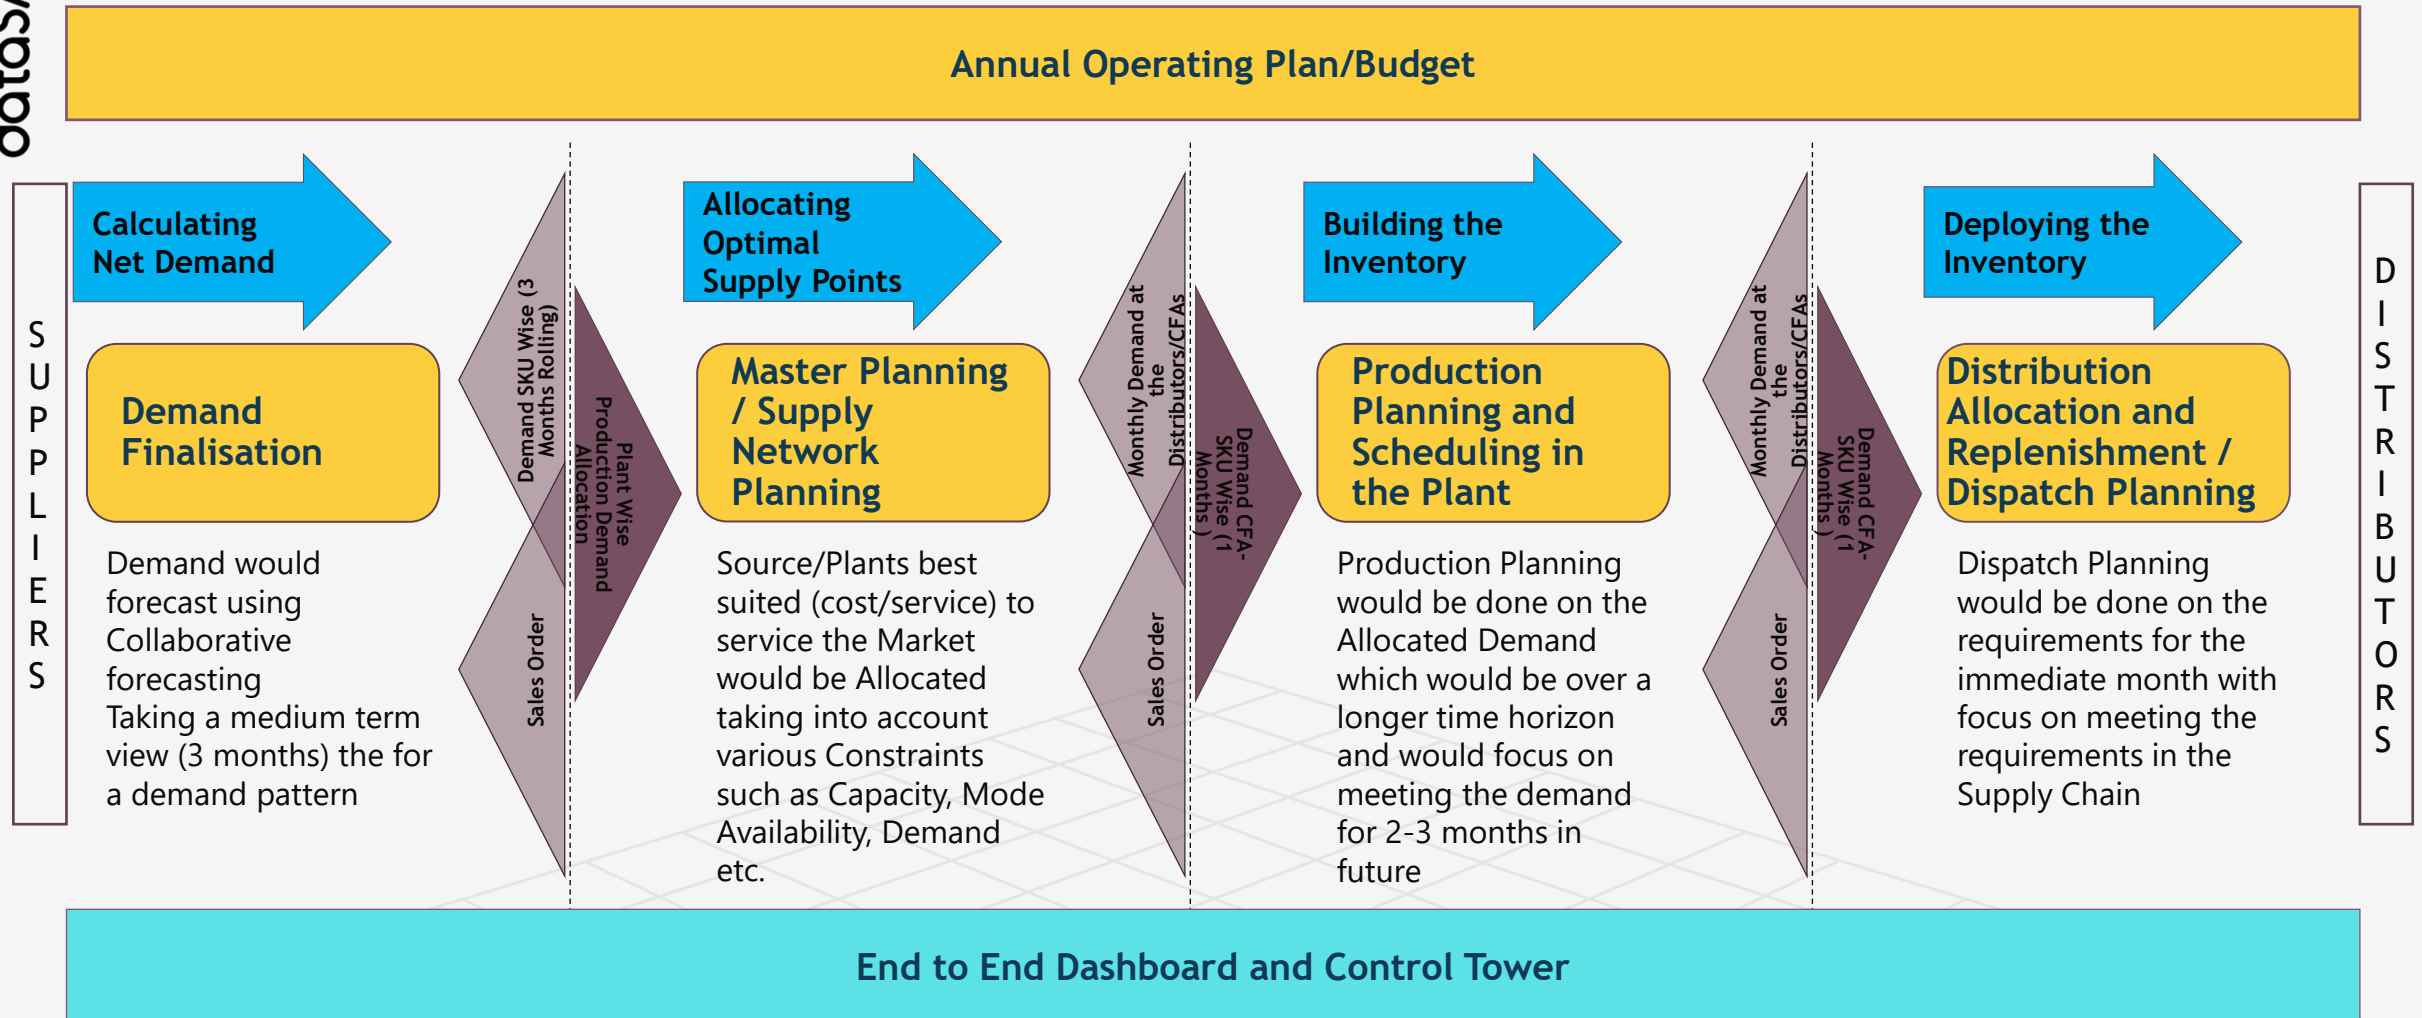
datas

Annual Operating Plan/Budget

SUPPLIERS

Calculating Net Demand

Demand Finalisation

Demand would forecast using Collaborative forecasting
Taking a medium term view (3 months) the for a demand pattern

Demand SKU Wise (3 Months Rolling)

Sales Order

Plant Wise Production Demand Allocation

Allocating Optimal Supply Points

Master Planning / Supply Network Planning

Source/Plants best suited (cost/service) to service the Market would be Allocated taking into account various Constraints such as Capacity, Mode Availability, Demand etc.

Monthly Demand at the Distributors/CFAs

Sales Order

Demand CFA-SKU Wise (1 Months )

Building the Inventory

Production Planning and Scheduling in the Plant

Production Planning would be done on the Allocated Demand which would be over a longer time horizon and would focus on meeting the demand for 2-3 months in future

Monthly Demand at the Distributors/CFAs

Sales Order

Demand CFA-SKU Wise (1 Months )

Deploying the Inventory

Distribution Allocation and Replenishment / Dispatch Planning

Dispatch Planning would be done on the requirements for the immediate month with focus on meeting the requirements in the Supply Chain

DISTRIBUTORS

End to End Dashboard and Control Tower